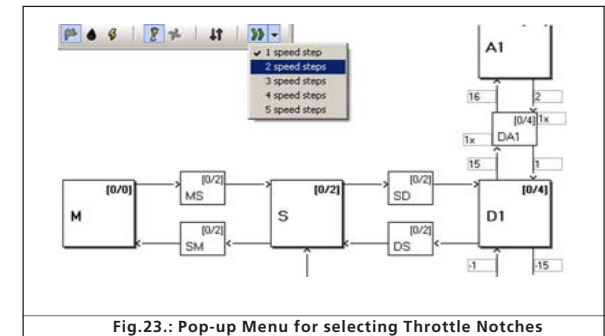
✓ 1 speed step
2 speed steps
3 speed steps
4 speed steps
5 speed steps

A1

16
2
[0/4]
1x
DA1
1x
15
1

[0/0]
M
[0/2]
MS
[0/2]
S
[0/2]
SD
[0/4]
D1
[0/2]
SM
[0/2]
DS
-1
-15

Fig.23.: Pop-up Menu for selecting Throttle Notches